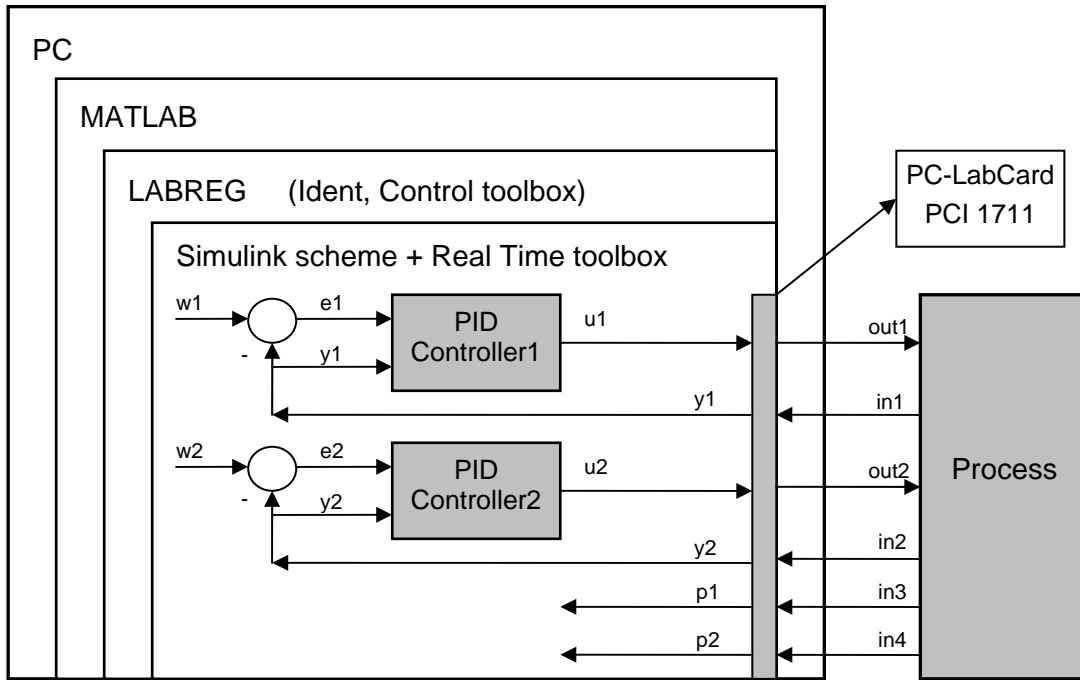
PC

MATLAB

LABREG (Ident, Control toolbox)

PC-LabCard
PCI 1711

Simulink scheme + Real Time toolbox

w1
e1
-
y1
PID
Controller1
u1
out1
y1
in1

w2
e2
-
y2
PID
Controller2
u2
out2
y2
in2
p1
in3
p2
in4

Process